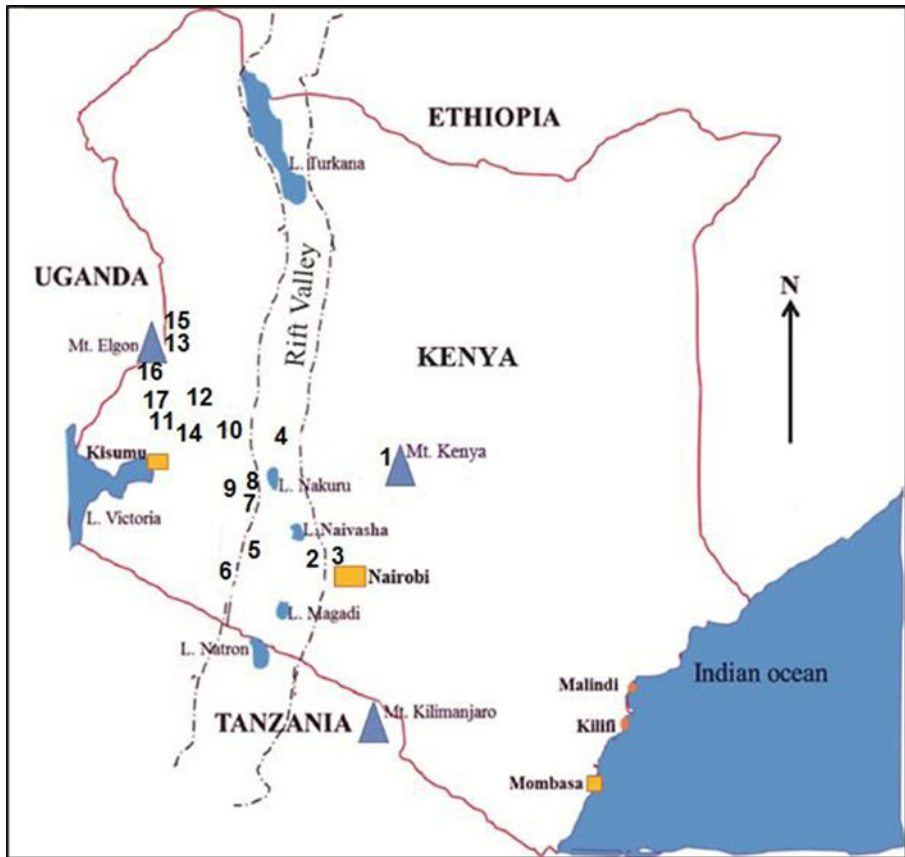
ETHIOPIA

L. Turkana

Rift Valley

UGANDA

N

15
Mt. Elgon
13

KENYA

16

17 12

11 14 10 4

1 Mt. Kenya

Kisumu

9 8
L. Nakuru
7

L. Victoria

L. Naivasha

5

2 3

6

Nairobi

L. Magadi

L. Natron

Indian ocean

Malindi

TANZANIA

Mt. Kilimanjaro

Kilifi

Mombasa